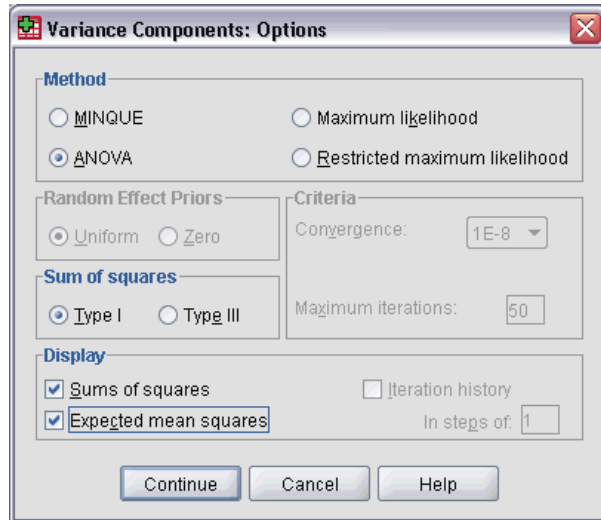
Variance Components: Options

Method

MINQUE

Maximum likelihood

ANOVA

Restricted maximum likelihood

Random Effect Priors

Uniform

Zero

Criteria

Convergence:

1E-8

Sum of squares

Type I

Type III

Maximum iterations:

50

Display

Sums of squares

Iteration history

Expected mean squares

In steps of:

1

Continue

Cancel

Help